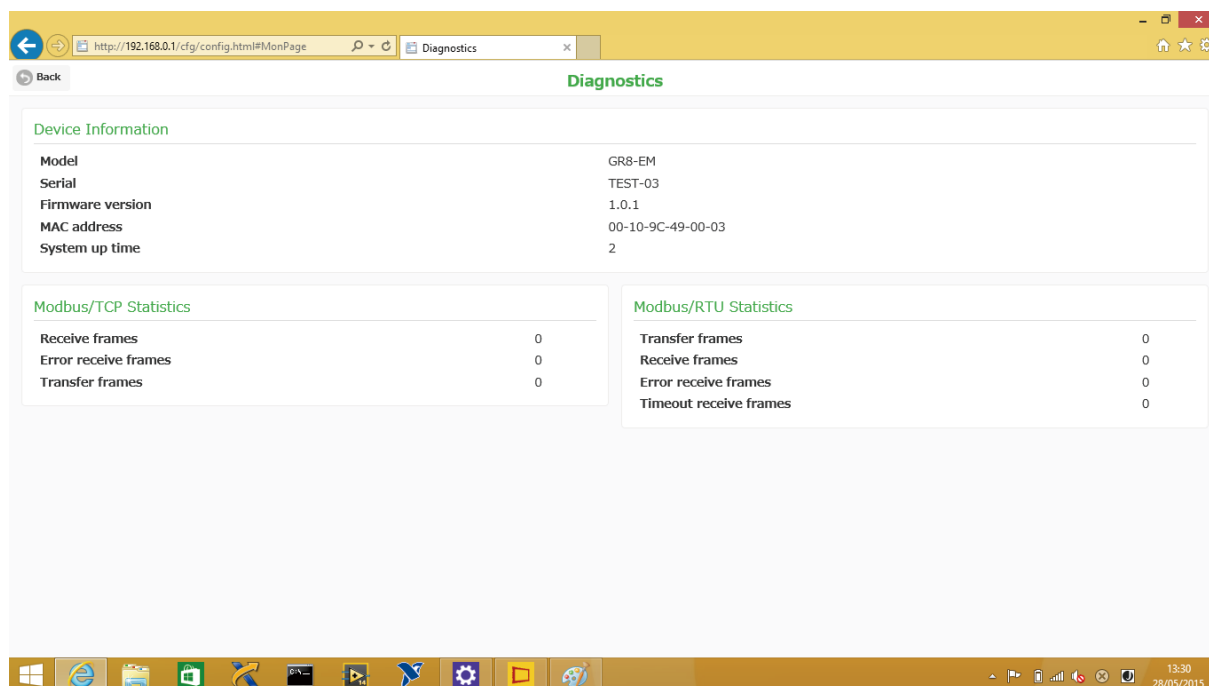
http://192.168.0.1/cfg/config.html#MonPage

Diagnostics

Back

Diagnostics

Device Information

| | |
|---|---|
| Model | GR8-EM |
| Serial | TEST-03 |
| Firmware version | 1.0.1 |
| MAC address | 00-10-9C-49-00-03 |
| System up time | 2 |

Modbus/TCP Statistics

| | |
|---|---|
| Receive frames | 0 |
| Error receive frames | 0 |
| Transfer frames | 0 |

Modbus/RTU Statistics

| | |
|---|---|
| Transfer frames | 0 |
| Receive frames | 0 |
| Error receive frames | 0 |
| Timeout receive frames | 0 |

13:30
28/05/2015